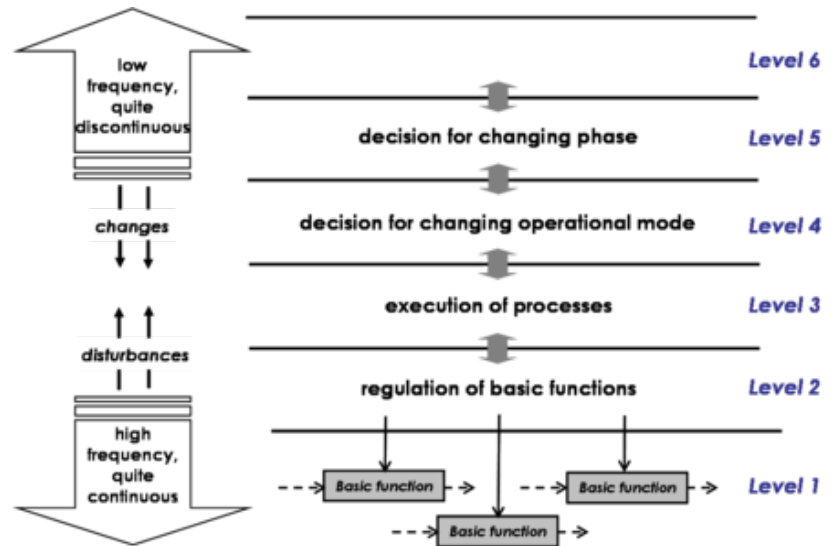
low frequency, quite discontinuous

changes

disturbances

high frequency, quite continuous

Level 6

decision for changing phase

Level 5

decision for changing operational mode

Level 4

execution of processes

Level 3

regulation of basic functions

Level 2

Basic function

Basic function

Basic function

Level 1